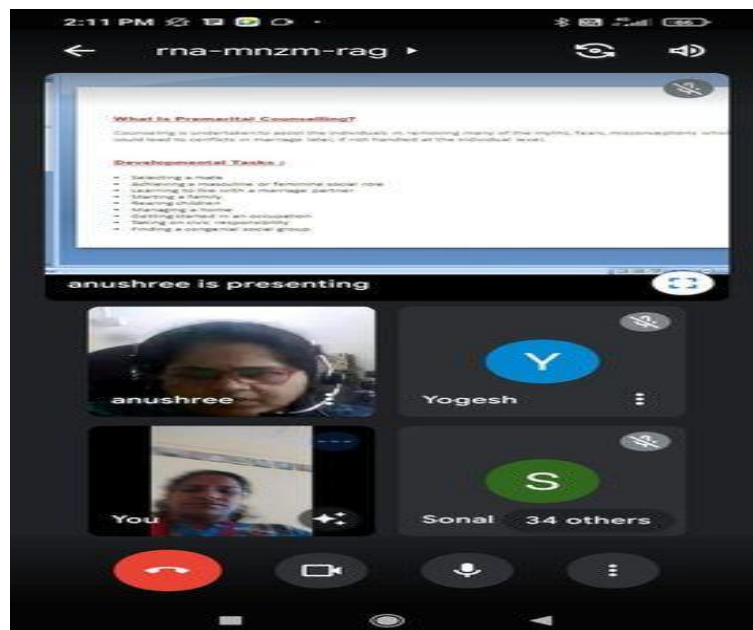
2:11 PM

rna-mnzm-rag ▸

What is Premarital Counselling?

Counseling is undertaken to assist the individuals in removing many of the myths, fears, misconceptions which could lead to conflicts in marriage later, if not handled at the individual level.

Developmental Tasks :

- Selecting a mate
- Achieving a masculine or feminine social role
- Learning to live with a marriage partner
- Starting a family
- Rearing children
- Managing a home
- Getting started in an occupation
- Taking on civic responsibility
- Finding a congenial social group

anushree is presenting

anushree

Y

Yogesh

You

S

Sonal

34 others